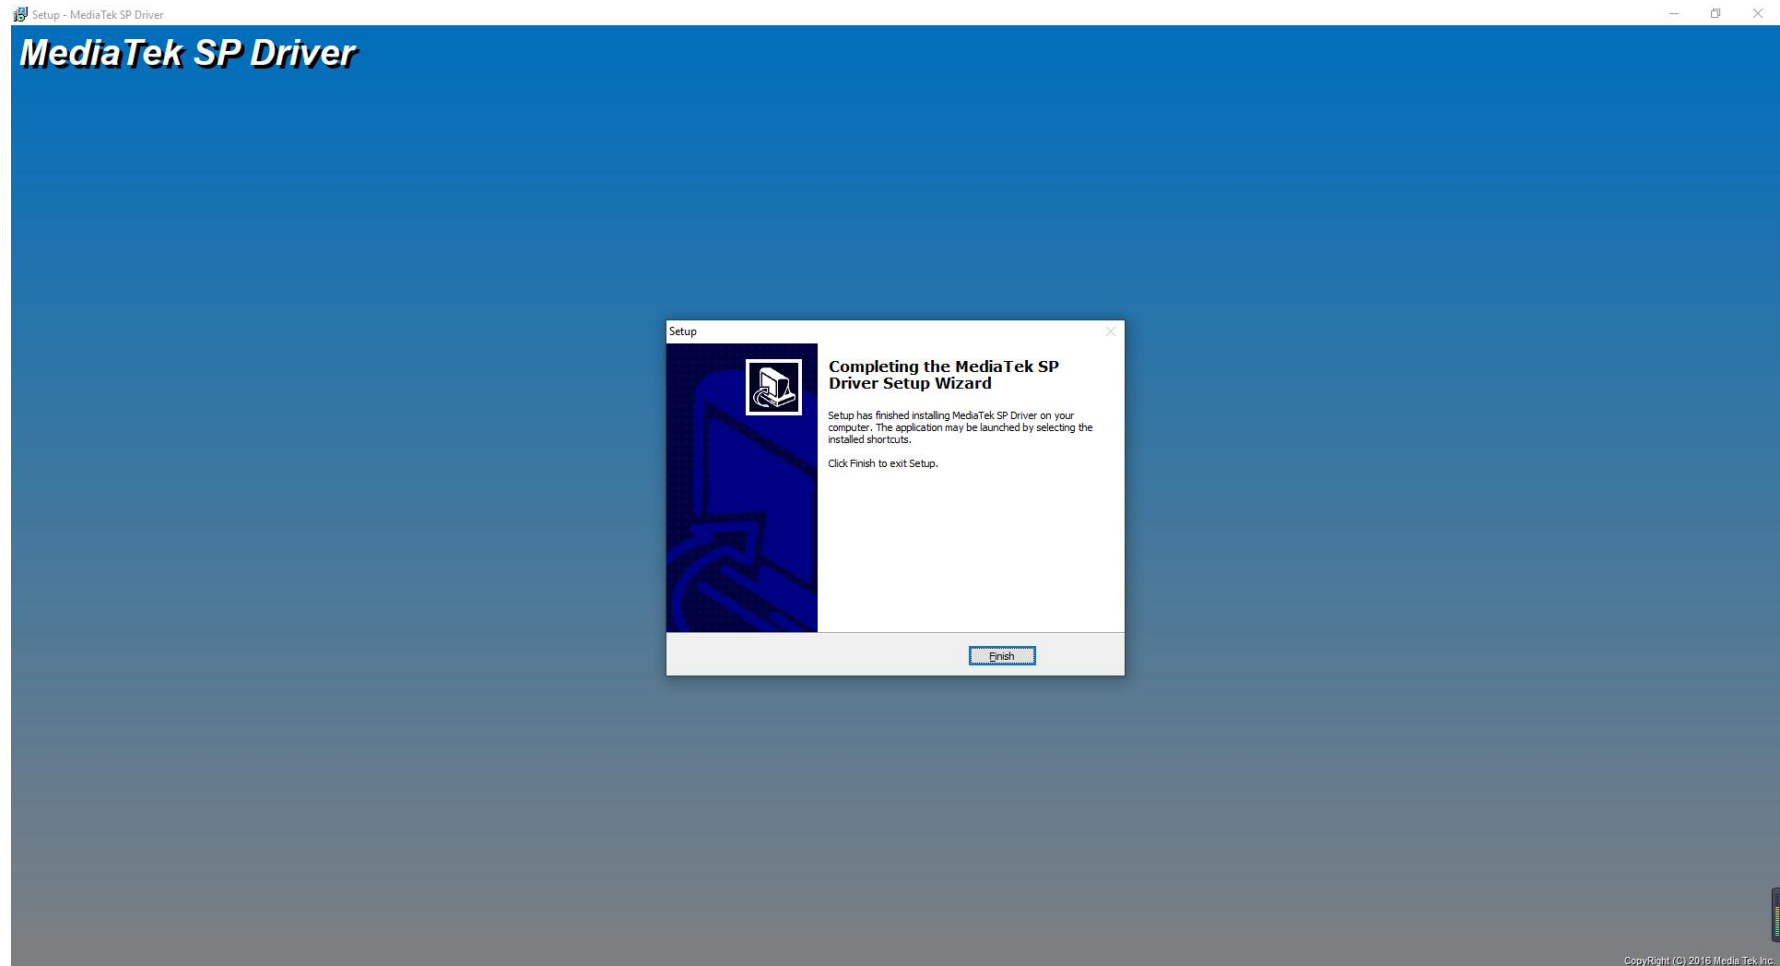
Setup - MediaTek SP Driver

MediaTek SP Driver

Setup

Completing the MediaTek SP Driver Setup Wizard

Setup has finished installing MediaTek SP Driver on your computer. The application may be launched by selecting the installed shortcuts.

Click Finish to exit Setup.

Finish

CopyRight (C) 2016 Media Tek Inc.